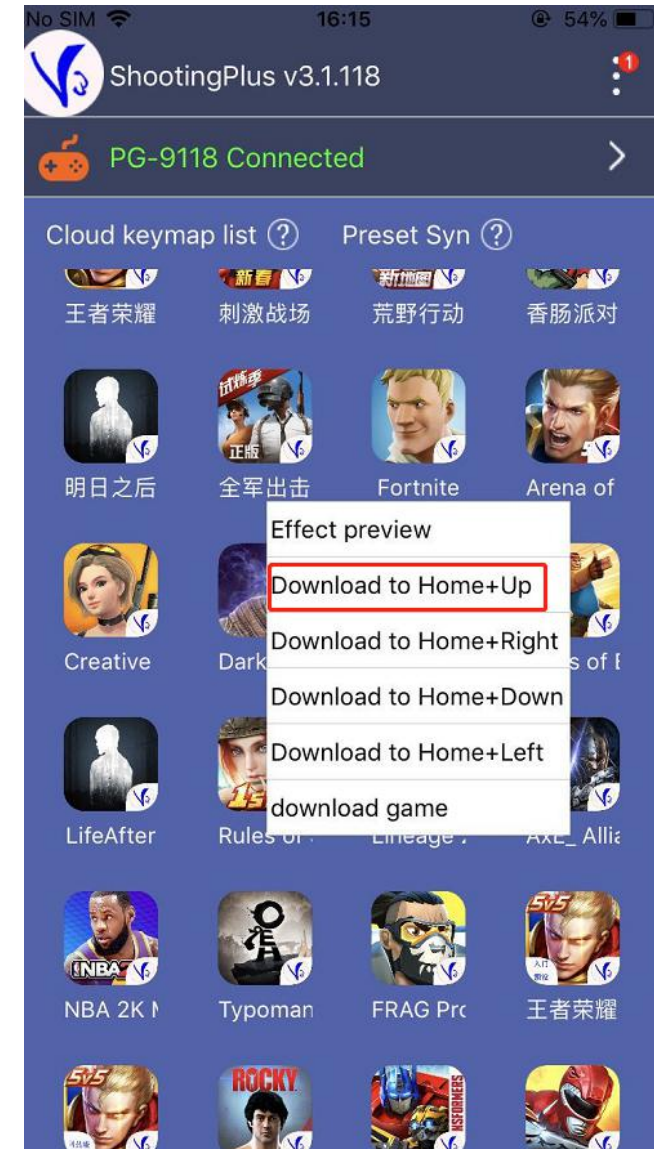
No SIM 16:15 54%

ShootingPlus v3.1.118

1

PG-9118 Connected

Cloud keymap list ? Preset Syn ?

新春 新地图

王者荣耀 刺激战场 荒野行动 香肠派对

试炼季 正版

明日之后 全军出击 Fortnite Arena of

Effect preview

Download to Home+Up

Download to Home+Right

Download to Home+Down

Download to Home+Left

download game

Creative Dark s of I

LifeAfter Rules of Lineage AxE_ Allia

NBA

NBA 2K I Typoman FRAG Prc 王者荣耀

5v5 ROCKY 5v5